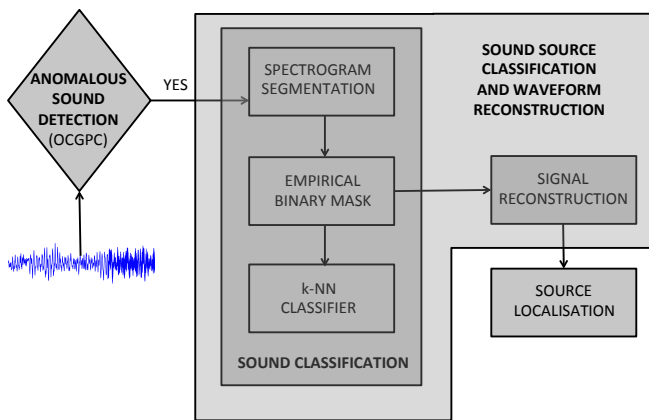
ANOMALOUS SOUND DETECTION (OCGPC)

YES

SOUND SOURCE CLASSIFICATION AND WAVEFORM RECONSTRUCTION

SPECTROGRAM SEGMENTATION

EMPIRICAL BINARY MASK

k-NN CLASSIFIER

SOUND CLASSIFICATION

SIGNAL RECONSTRUCTION

SOURCE LOCALISATION